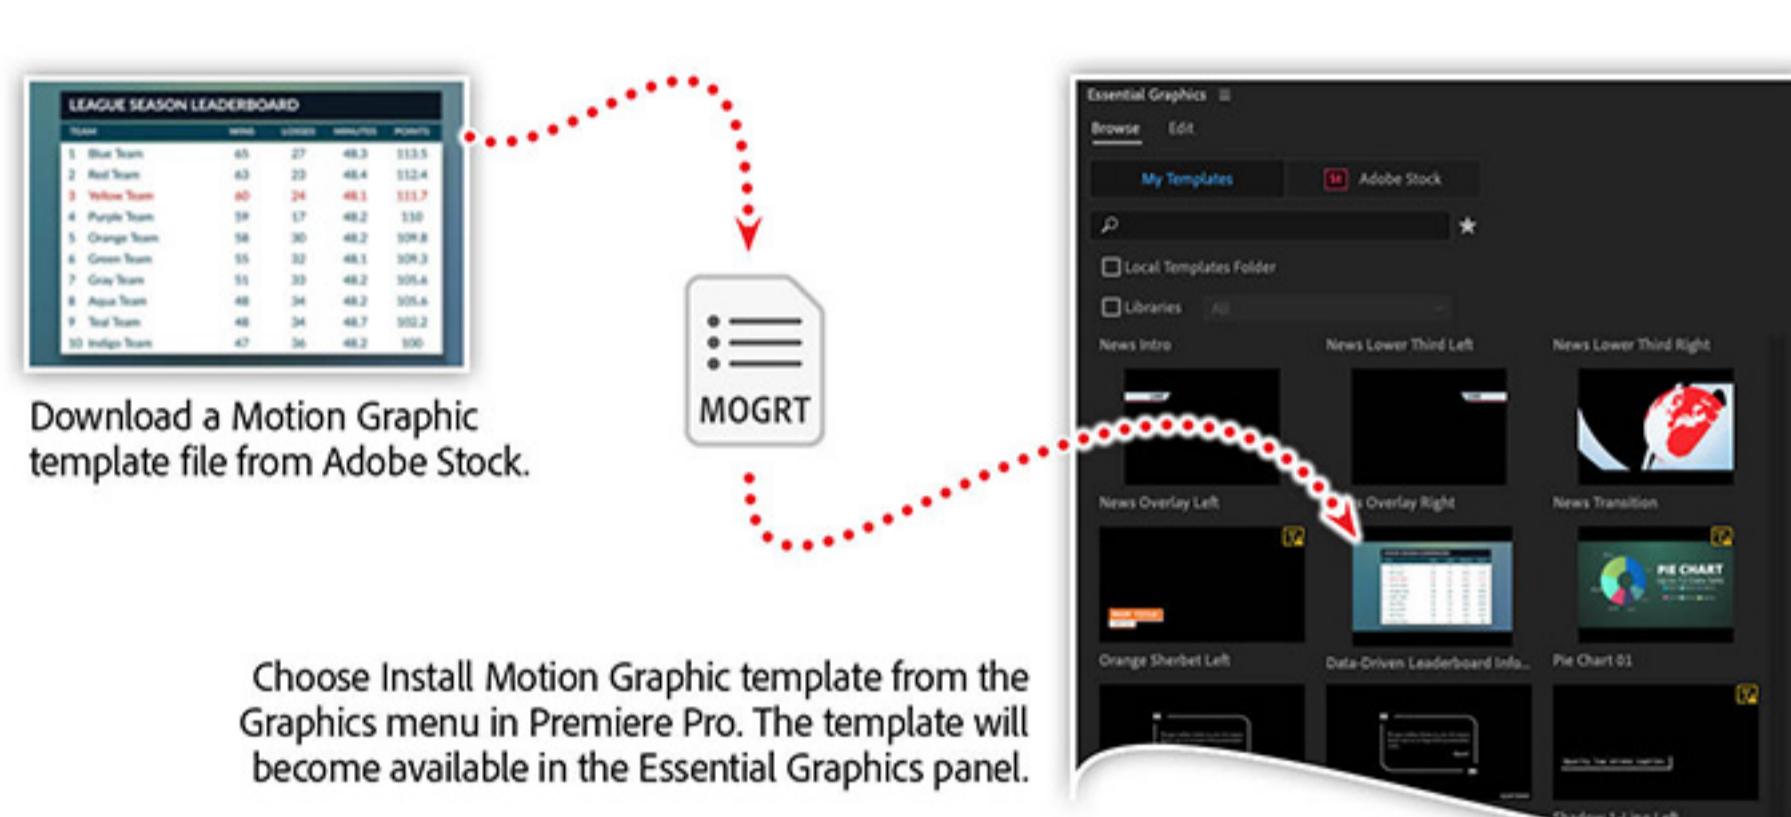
LEAGUE SEASON LEADERBOARD

| TEAM | WINS | LOSSES | MINUTES | POINTS |
|---|---|---|---|---|
| 1 Blue Team | 65 | 27 | 48.3 | 113.5 |
| 2 Red Team | 63 | 23 | 48.4 | 112.4 |
| 3 Yellow Team | 60 | 24 | 48.1 | 111.7 |
| 4 Purple Team | 59 | 17 | 48.2 | 110 |
| 5 Orange Team | 58 | 30 | 48.2 | 109.8 |
| 6 Green Team | 55 | 32 | 48.1 | 109.3 |
| 7 Gray Team | 51 | 33 | 48.2 | 105.6 |
| 8 Aqua Team | 48 | 34 | 48.2 | 105.6 |
| 9 Teal Team | 48 | 34 | 48.7 | 102.2 |
| 10 Indigo Team | 47 | 36 | 48.2 | 100 |

Download a Motion Graphic template file from Adobe Stock.

MOGRT

Essential Graphics
Browse Edit
My Templates
St Adobe Stock
Local Templates Folder
Libraries All
News Intro
News Lower Third Left
News Lower Third Right
News Overlay Left
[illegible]s Overlay Right
News Transition
PIE CHART
Orange Sherbet Left
Data-Driven Leaderboard Info...
Pie Chart 01

Choose Install Motion Graphic template from the Graphics menu in Premiere Pro. The template will become available in the Essential Graphics panel.